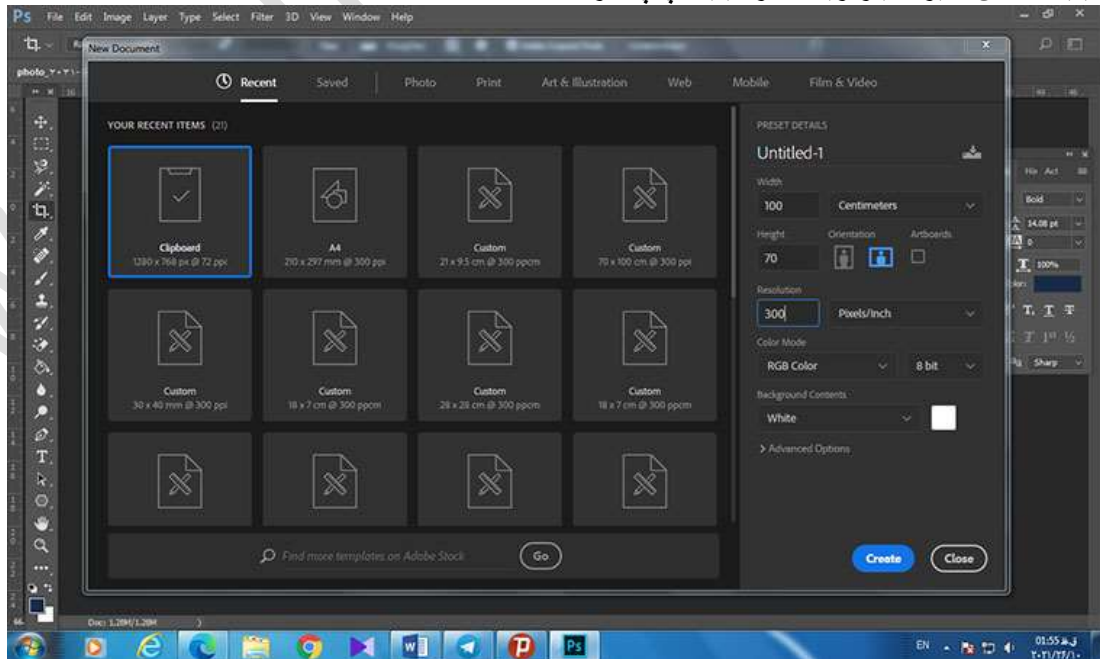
Ps File Edit Image Layer Type Select Filter 3D View Window Help

New Document

Recent Saved Photo Print Art & Illustration Web Mobile Film & Video

YOUR RECENT ITEMS (21)

Clipboard
1280 x 768 px @ 72 ppi

A4
210 x 297 mm @ 300 ppi

Custom
21 x 9.5 cm @ 300 ppcm

Custom
70 x 100 cm @ 300 ppi

Custom
30 x 40 mm @ 300 ppi

Custom
18 x 7 cm @ 300 ppcm

Custom
28 x 28 cm @ 300 ppcm

Custom
18 x 7 cm @ 300 ppcm

Find more templates on Adobe Stock

Go

PRESET DETAILS

Untitled-1

Width

100 Centimeters

Height Orientation Artboards

70

Resolution

300 Pixels/Inch

Color Mode

RGB Color 8 bit

Background Contents

White

> Advanced Options

Create Close

Doc: 1.28M/1.28M

Bold

14.08 pt

100%

Sharp

EN 01:55 ق.ظ
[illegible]